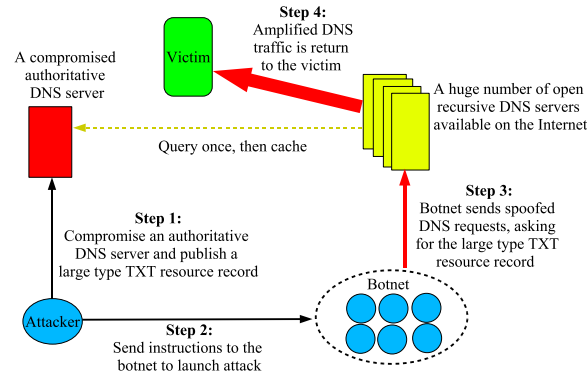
Step 4:
Amplified DNS traffic is return to the victim

Victim

A compromised authoritative DNS server

A huge number of open recursive DNS servers available on the Internet

Query once, then cache

Step 1:
Compromise an authoritative DNS server and publish a large type TXT resource record

Step 3:
Botnet sends spoofed DNS requests, asking for the large type TXT resource record

Botnet

Attacker

Step 2:
Send instructions to the botnet to launch attack